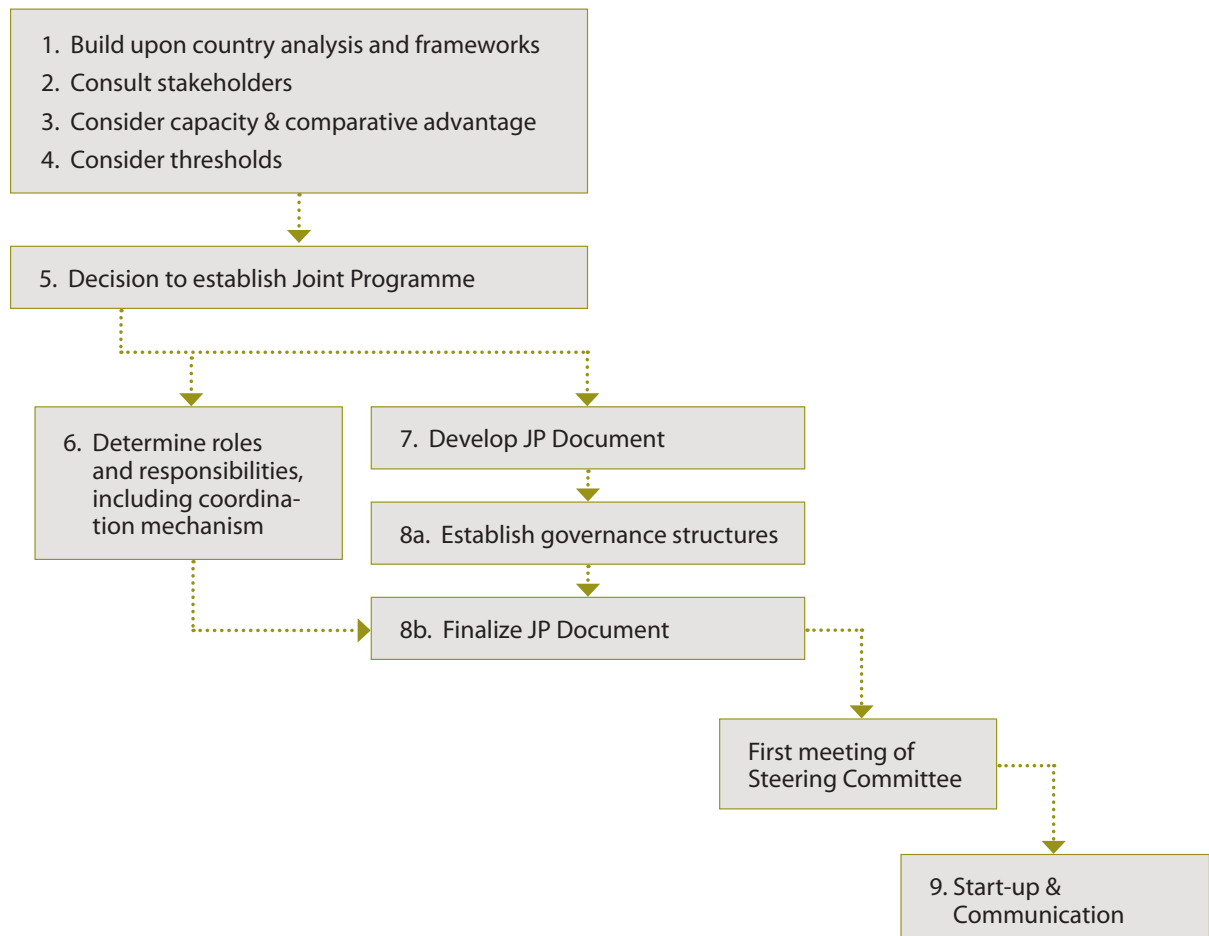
1. Build upon country analysis and frameworks
2. Consult stakeholders
3. Consider capacity & comparative advantage
4. Consider thresholds

5. Decision to establish Joint Programme

6. Determine roles and responsibilities, including coordination mechanism

7. Develop JP Document

8a. Establish governance structures

8b. Finalize JP Document

First meeting of Steering Committee

9. Start-up & Communication